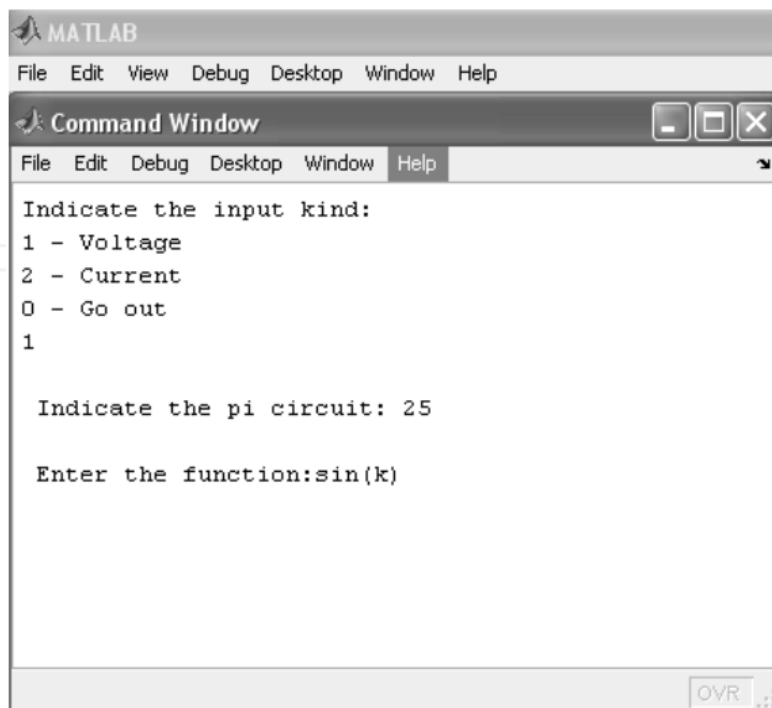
MATLAB

File Edit View Debug Desktop Window Help

Command Window

File Edit Debug Desktop Window Help

Indicate the input kind:
1 - Voltage
2 - Current
0 - Go out
1

Indicate the pi circuit: 25

Enter the function:sin(k)

OVR